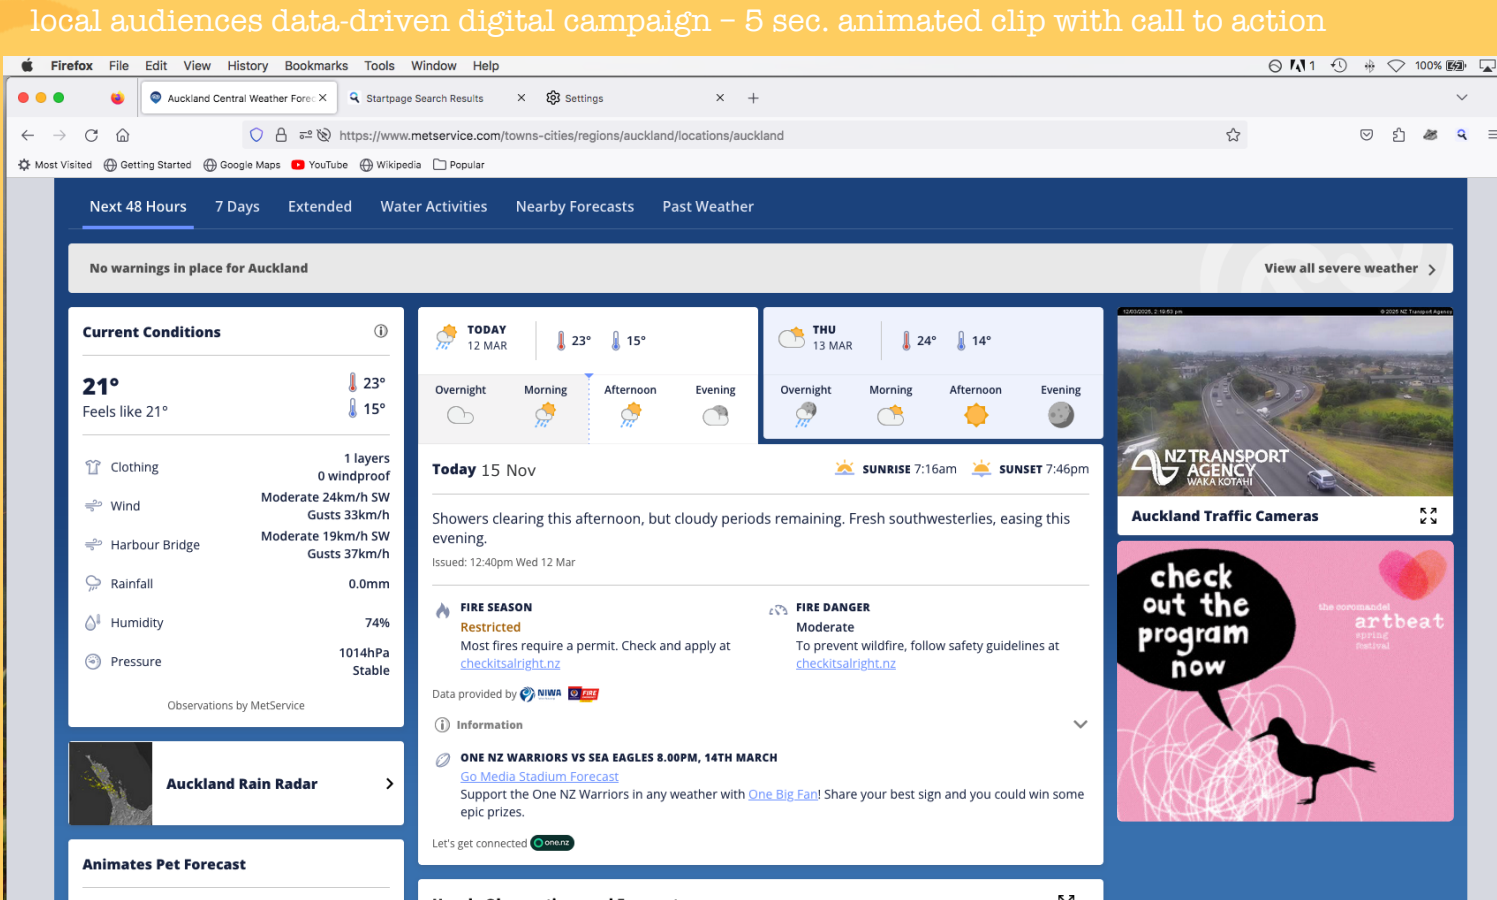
local audiences data-driven digital campaign – 5 sec. animated clip with call to action

Firefox File Edit View History Bookmarks Tools Window Help

100%

Auckland Central Weather Fore
Startpage Search Results
Settings

https://www.metservice.com/towns-cities/regions/auckland/locations/auckland

Most Visited Getting Started Google Maps YouTube Wikipedia Popular

Next 48 Hours 7 Days Extended Water Activities Nearby Forecasts Past Weather

No warnings in place for Auckland
View all severe weather

Current Conditions

21°
Feels like 21°
23°
15°

Clothing 1 layers 0 windproof
Wind Moderate 24km/h SW Gusts 33km/h
Harbour Bridge Moderate 19km/h SW Gusts 37km/h
Rainfall 0.0mm
Humidity 74%
Pressure 1014hPa Stable

Observations by MetService

TODAY 12 MAR 23° 15°
Overnight Morning Afternoon Evening

THU 13 MAR 24° 14°
Overnight Morning Afternoon Evening

Today 15 Nov SUNRISE 7:16am SUNSET 7:46pm

Showers clearing this afternoon, but cloudy periods remaining. Fresh southwesterlies, easing this evening.
Issued: 12:40pm Wed 12 Mar

FIRE SEASON
Restricted
Most fires require a permit. Check and apply at checkitsalright.nz

FIRE DANGER
Moderate
To prevent wildfire, follow safety guidelines at checkitsalright.nz

Data provided by NIWA FIRE

Information

ONE NZ WARRIORS VS SEA EAGLES 8.00PM, 14TH MARCH
Go Media Stadium Forecast
Support the One NZ Warriors in any weather with One Big Fan! Share your best sign and you could win some epic prizes.

Let's get connected one.nz

NZ TRANSPORT AGENCY WAKA KOTAHI
Auckland Traffic Cameras

check out the program now
the coromandel artbeat spring festival

Auckland Rain Radar

Animates Pet Forecast